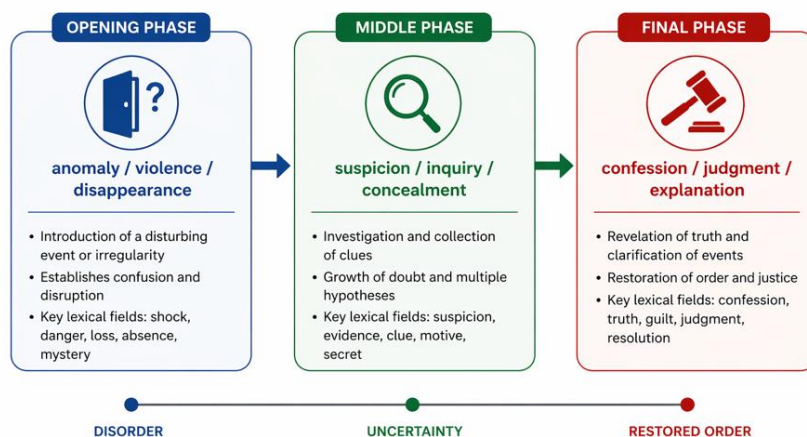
OPENING PHASE

?

anomaly / violence / disappearance

- Introduction of a disturbing event or irregularity
- Establishes confusion and disruption
- Key lexical fields: shock, danger, loss, absence, mystery

MIDDLE PHASE

suspicion / inquiry / concealment

- Investigation and collection of clues
- Growth of doubt and multiple hypotheses
- Key lexical fields: suspicion, evidence, clue, motive, secret

FINAL PHASE

confession / judgment / explanation

- Revelation of truth and clarification of events
- Restoration of order and justice
- Key lexical fields: confession, truth, guilt, judgment, resolution

DISORDER

UNCERTAINTY

RESTORED ORDER